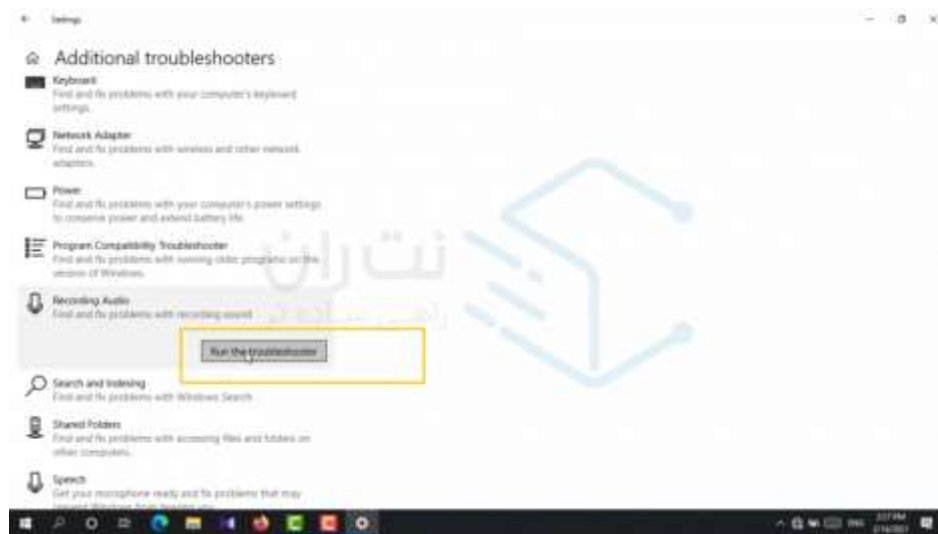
Settings

Additional troubleshooters

Keyboard
Find and fix problems with your computer's keyboard settings.

Network Adapter
Find and fix problems with wireless and other network adapters.

Power
Find and fix problems with your computer's power settings to conserve power and extend battery life.

Program Compatibility Troubleshooter
Find and fix problems with running older programs on this version of Windows.

Recording Audio
Find and fix problems with recording sound

Run the troubleshooter

Search and Indexing
Find and fix problems with Windows Search

Shared Folders
Find and fix problems with accessing files and folders on other computers.

Speech
Get your microphone ready and fix problems that may prevent Windows from hearing you

نت راز
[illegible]

ENG
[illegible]